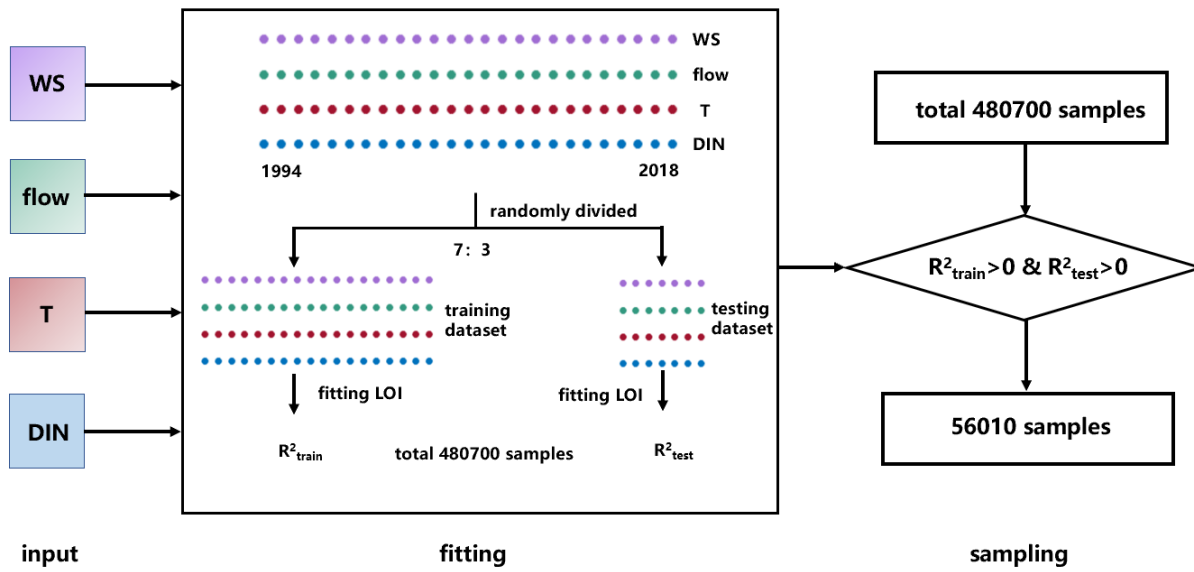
WS

flow

T

DIN

WS

flow

T

DIN

1994

2018

randomly divided

7: 3

training dataset

testing dataset

fitting LOI

fitting LOI

$R^2_{train}$

total 480700 samples

$R^2_{test}$

total 480700 samples

$R^2_{train}>0$ & $R^2_{test}>0$

56010 samples

input

fitting

sampling